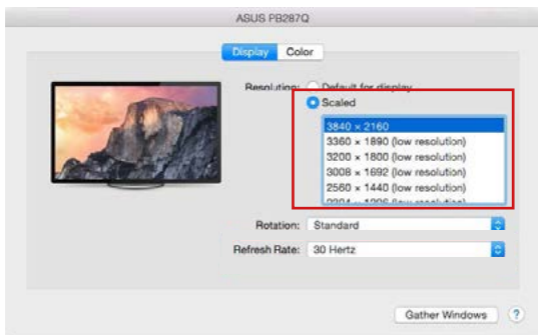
ASUS PB287Q

Display Color

Resolution: Default for display

Scaled

3840 × 2160
3360 × 1890 (low resolution)
3200 × 1800 (low resolution)
3008 × 1692 (low resolution)
2560 × 1440 (low resolution)
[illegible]

Rotation: Standard

Refresh Rate: 30 Hertz

Gather Windows

?